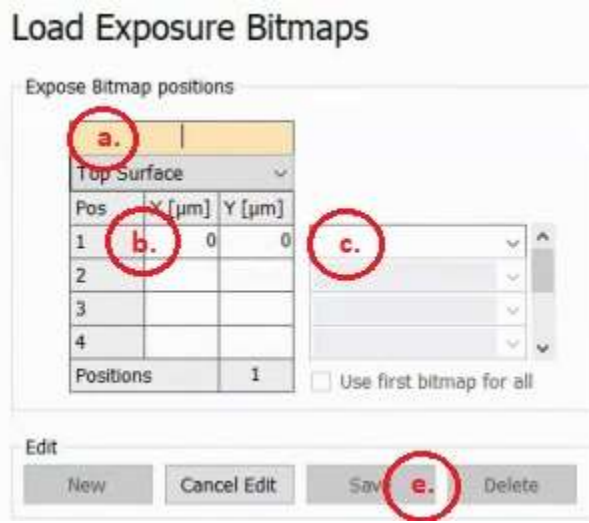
Load Exposure Bitmaps

Expose Bitmap positions

a.

Top Surface

| Pos | X [µm] | Y [µm] |
|---|---|---|
| 1 | 0 | 0 |
| 2 | | |
| 3 | | |
| 4 | | |
| Positions | | 1 |

b.

c.

Use first bitmap for all

Edit

New

Cancel Edit

Save

e.

Delete